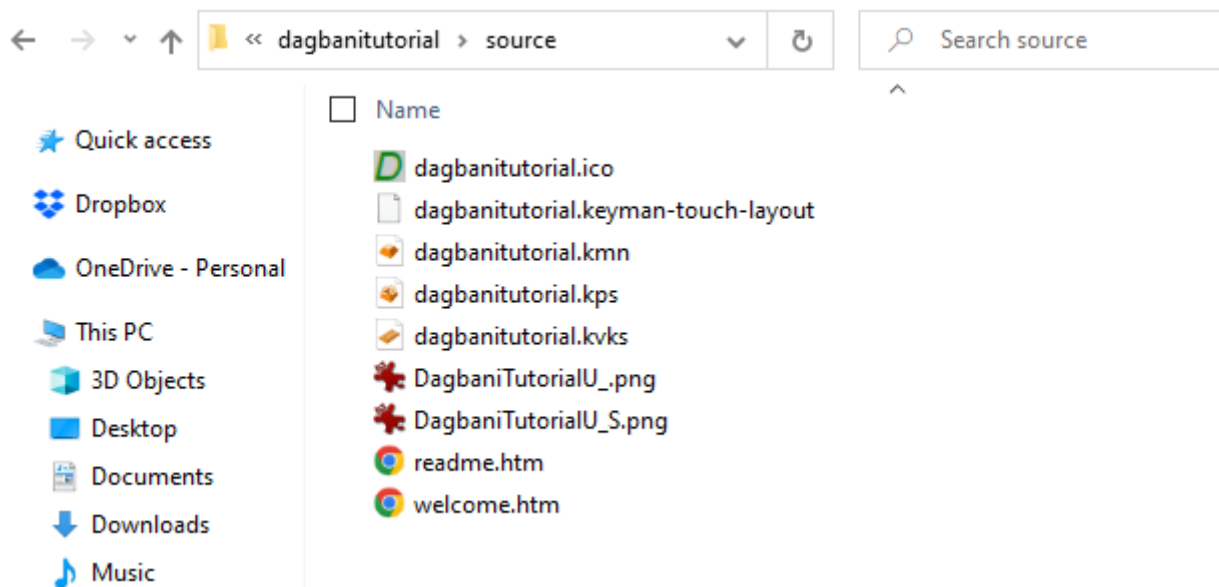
« dagbanitutorial › source

Search source

Name

Quick access

Dropbox

OneDrive - Personal

This PC

3D Objects

Desktop

Documents

Downloads

Music

dagbanitutorial.ico
dagbanitutorial.keyman-touch-layout
dagbanitutorial.kmn
dagbanitutorial.kps
dagbanitutorial.kvks
DagbaniTutorialU_.png
DagbaniTutorialU_S.png
readme.htm
welcome.htm